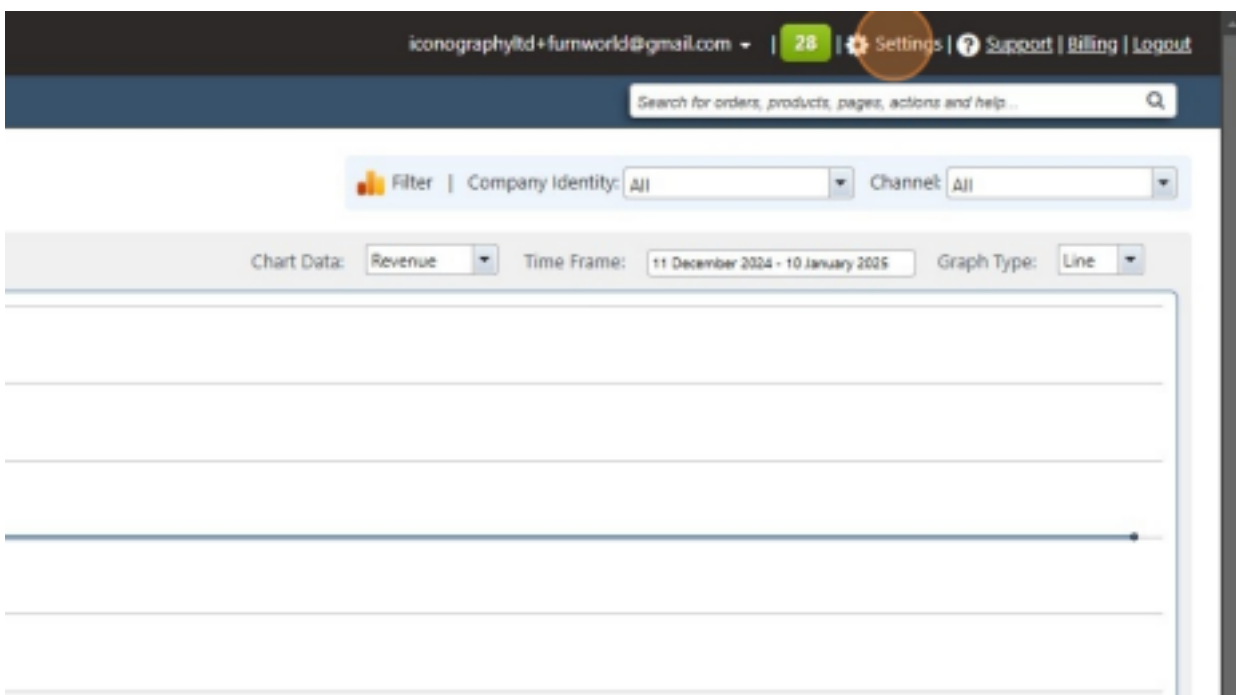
iconographyltd+furnworld@gmail.com | 28 | Settings | Support | Billing | Logout

Search for orders, products, pages, actions and help...

Filter | Company Identity: All Channel: All

Chart Data: Revenue Time Frame: 11 December 2024 - 10 January 2025 Graph Type: Line